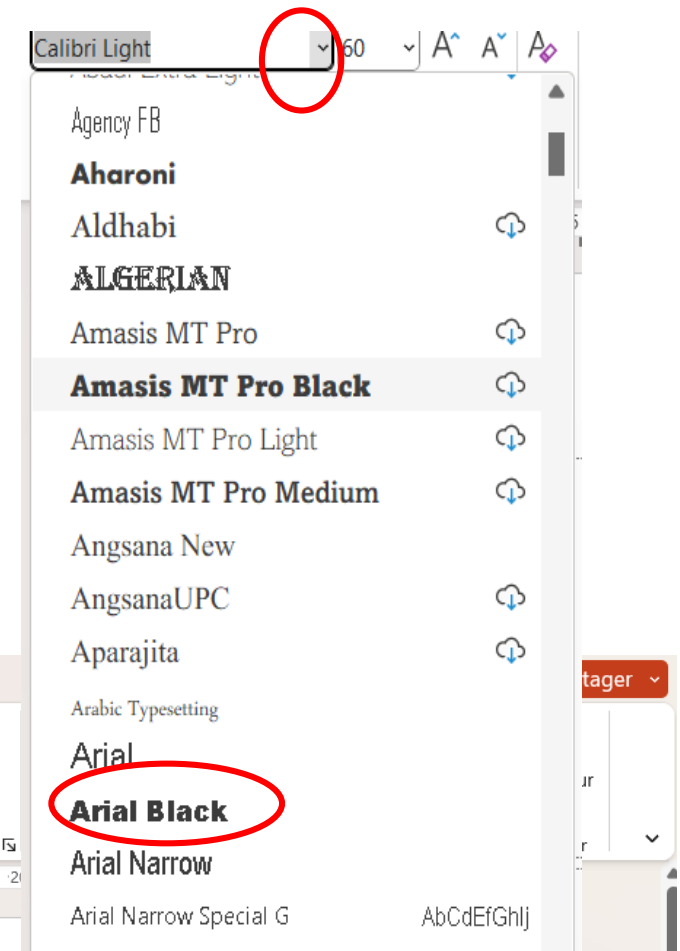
Calibri Light
60
A^ A˅

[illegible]
Agency FB
Aharoni
Aldhabi
ALGERIAN
Amasis MT Pro
Amasis MT Pro Black
Amasis MT Pro Light
Amasis MT Pro Medium
Angsana New
AngsanaUPC
Aparajita
Arabic Typesetting
Arial
Arial Black
Arial Narrow
Arial Narrow Special G AbCdEfGhIj

tager